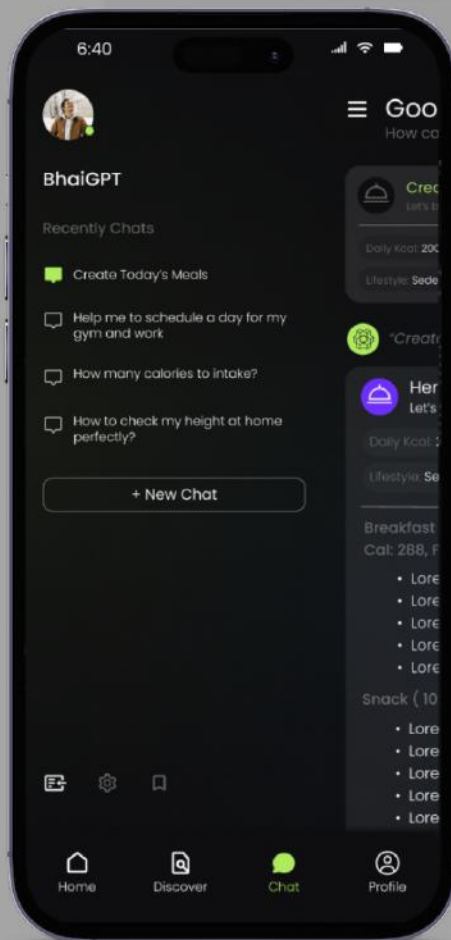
6:40

BhaiGPT

Recently Chats

Create Today's Meals

Help me to schedule a day for my gym and work

How many calories to intake?

How to check my height at home perfectly?

+ New Chat

Home

Discover

Chat

Profile

Goo

How co

Cre

Let's

Daily Kcal 200

Lifestyle Sede

"Creat

Her

Let's

Daily Kcal 2

Lifestyle Se

Breakfast

Cal: 288, F

• Lore

• Lore

• Lore

• Lore

• Lore

Snack (10

• Lore

• Lore

• Lore

• Lore

• Lore